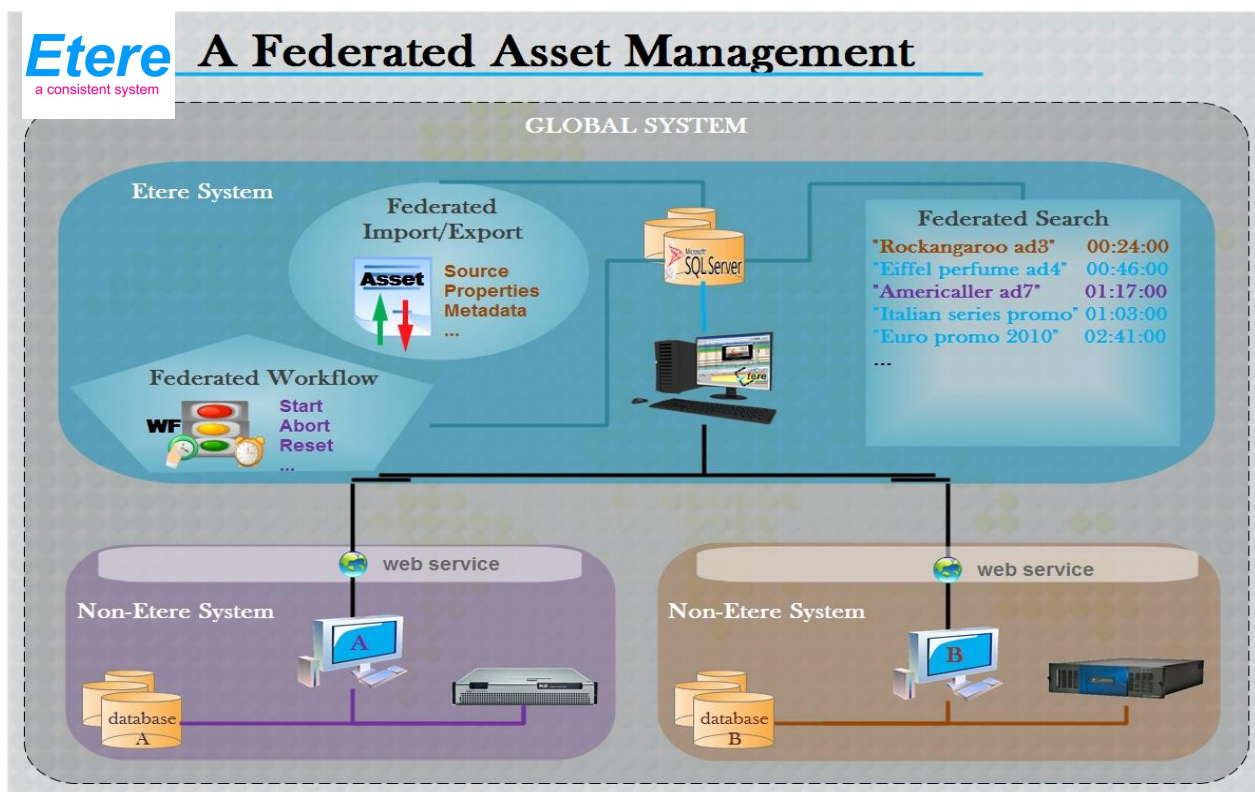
Etere
a consistent system

A Federated Asset Management

GLOBAL SYSTEM

Etere System

Federated Import/Export

Asset

Source
Properties
Metadata
...

Microsoft SQL Server

Federated Search

| | |
|---|---|
| "Rockangaroo ad3" | 00:24:00 |
| "Eiffel perfume ad4" | 00:46:00 |
| "Americaller ad7" | 01:17:00 |
| "Italian series promo" | 01:03:00 |
| "Euro promo 2010" | 02:41:00 |
| ... | |

Federated Workflow

WF

Start
Abort
Reset
...

web service

Non-Etere System

A

database A

web service

Non-Etere System

B

database B